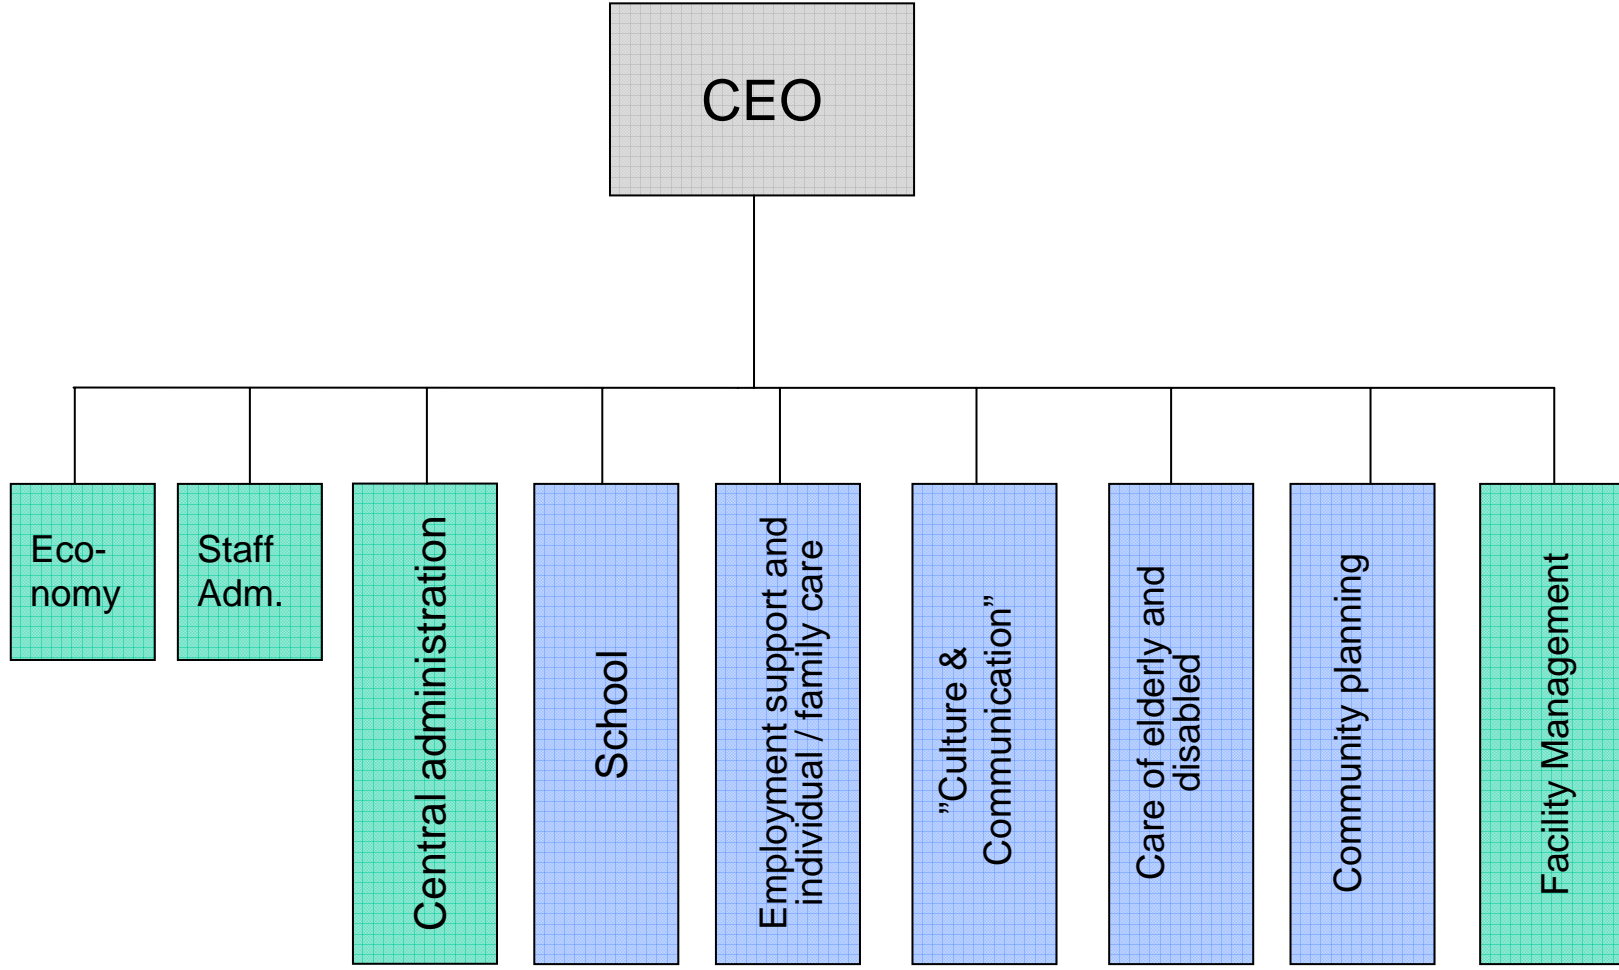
CEO

Economy

Staff Adm.

Central administration

School

Employment support and individual / family care

”Culture & Communication”

Care of elderly and disabled

Community planning

Facility Management